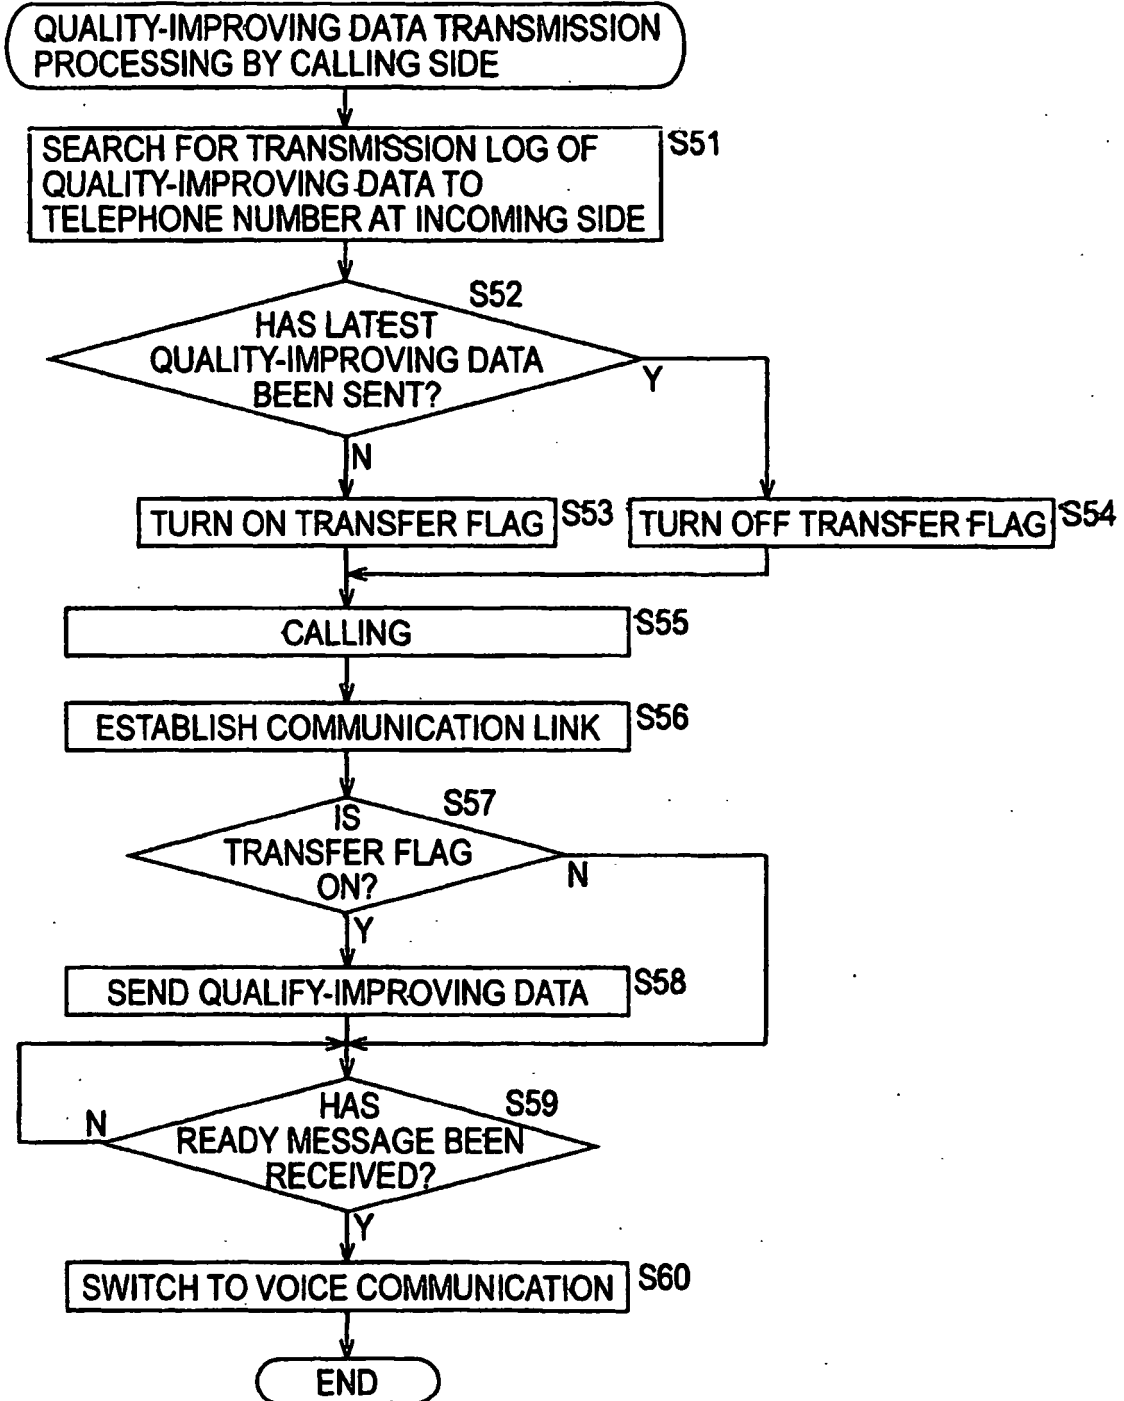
QUALITY-IMPROVING DATA TRANSMISSION PROCESSING BY CALLING SIDE

SEARCH FOR TRANSMISSION LOG OF QUALITY-IMPROVING DATA TO TELEPHONE NUMBER AT INCOMING SIDE
S51

S52
HAS LATEST QUALITY-IMPROVING DATA BEEN SENT?
Y
N

TURN ON TRANSFER FLAG
S53
TURN OFF TRANSFER FLAG
S54

CALLING
S55

ESTABLISH COMMUNICATION LINK
S56

S57
IS TRANSFER FLAG ON?
N
Y

SEND QUALIFY-IMPROVING DATA
S58

HAS READY MESSAGE BEEN RECEIVED?
S59
N
Y

SWITCH TO VOICE COMMUNICATION
S60

END